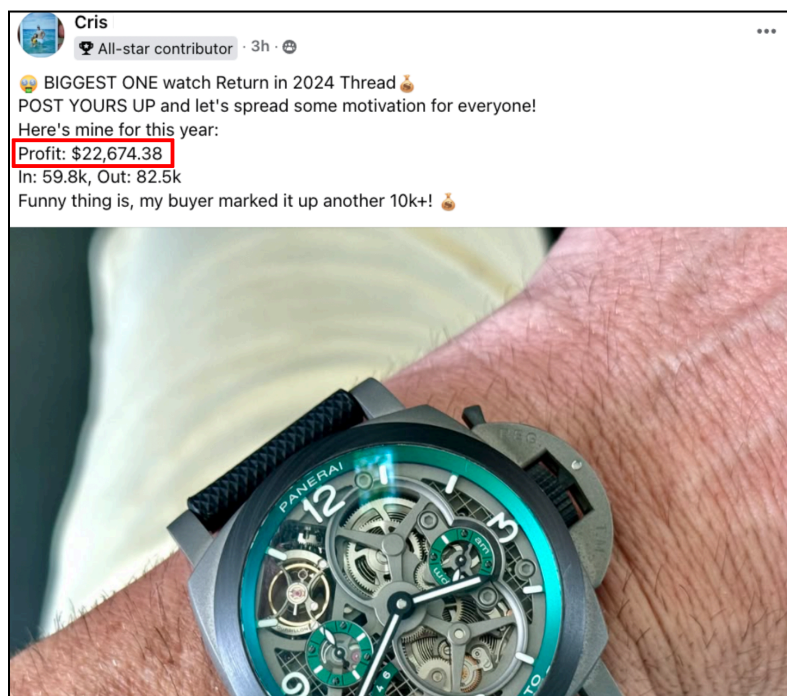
Cris
All-star contributor · 3h ·

BIGGEST ONE watch Return in 2024 Thread
POST YOURS UP and let's spread some motivation for everyone!
Here's mine for this year:
Profit: $22,674.38
In: 59.8k, Out: 82.5k
Funny thing is, my buyer marked it up another 10k+!

PANERAI
12
3
9
am
pm